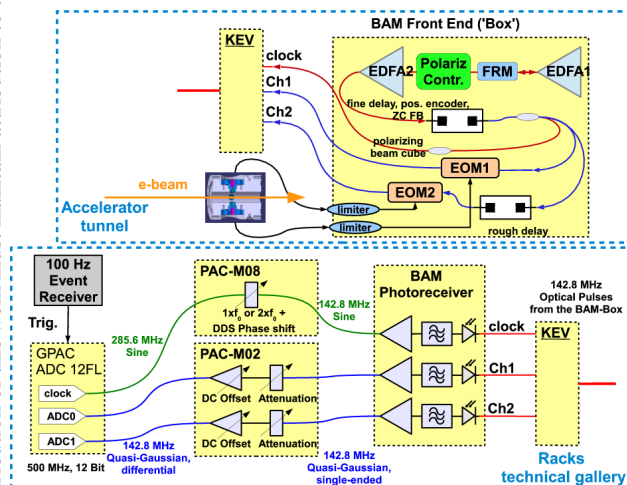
BAM Front End ('Box')

KEV

clock

Ch1

Ch2

EDFA2

Polariz Contr.

FRM

EDFA1

fine delay, pos. encoder, ZC FB

polarizing beam cube

EOM1

EOM2

e-beam

limiter

limiter

rough delay

Accelerator tunnel

100 Hz Event Receiver

Trig.

GPAC ADC 12FL

clock

ADC0

ADC1

500 MHz, 12 Bit

285.6 MHz Sine

PAC-M08

$1xf_0$ or $2xf_0$ + DDS Phase shift

142.8 MHz Sine

PAC-M02

DC Offset

Attenuation

DC Offset

Attenuation

142.8 MHz Quasi-Gaussian, differential

142.8 MHz Quasi-Gaussian, single-ended

BAM Photoreceiver

clock

Ch1

Ch2

142.8 MHz Optical Pulses from the BAM-Box

KEV

Racks technical gallery